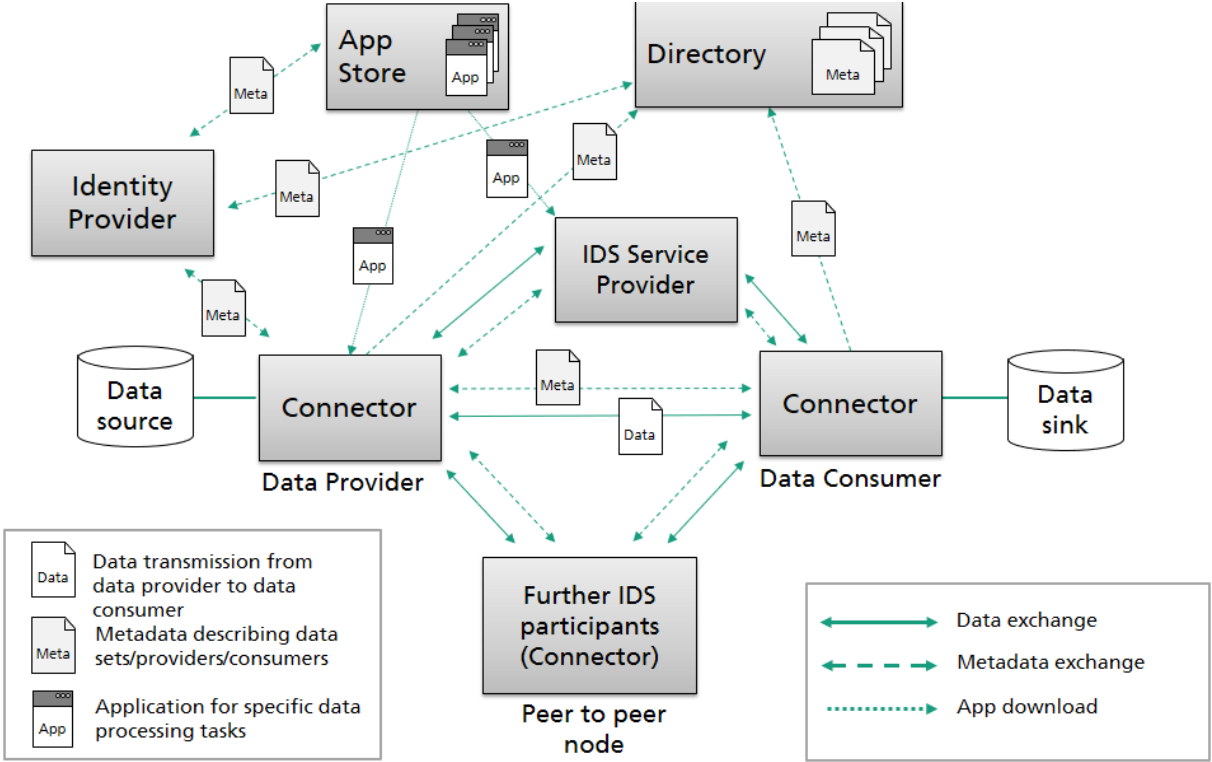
App Store

App

Directory

Meta

Meta

Identity Provider

Meta

App

Meta

App

IDS Service Provider

Meta

Meta

Data source

Connector

Meta

Connector

Data sink

Data

Data Provider

Data Consumer

Data

Data transmission from data provider to data consumer

Meta

Metadata describing data sets/providers/consumers

App

Application for specific data processing tasks

Further IDS participants (Connector)

Peer to peer node

Data exchange

Metadata exchange

App download